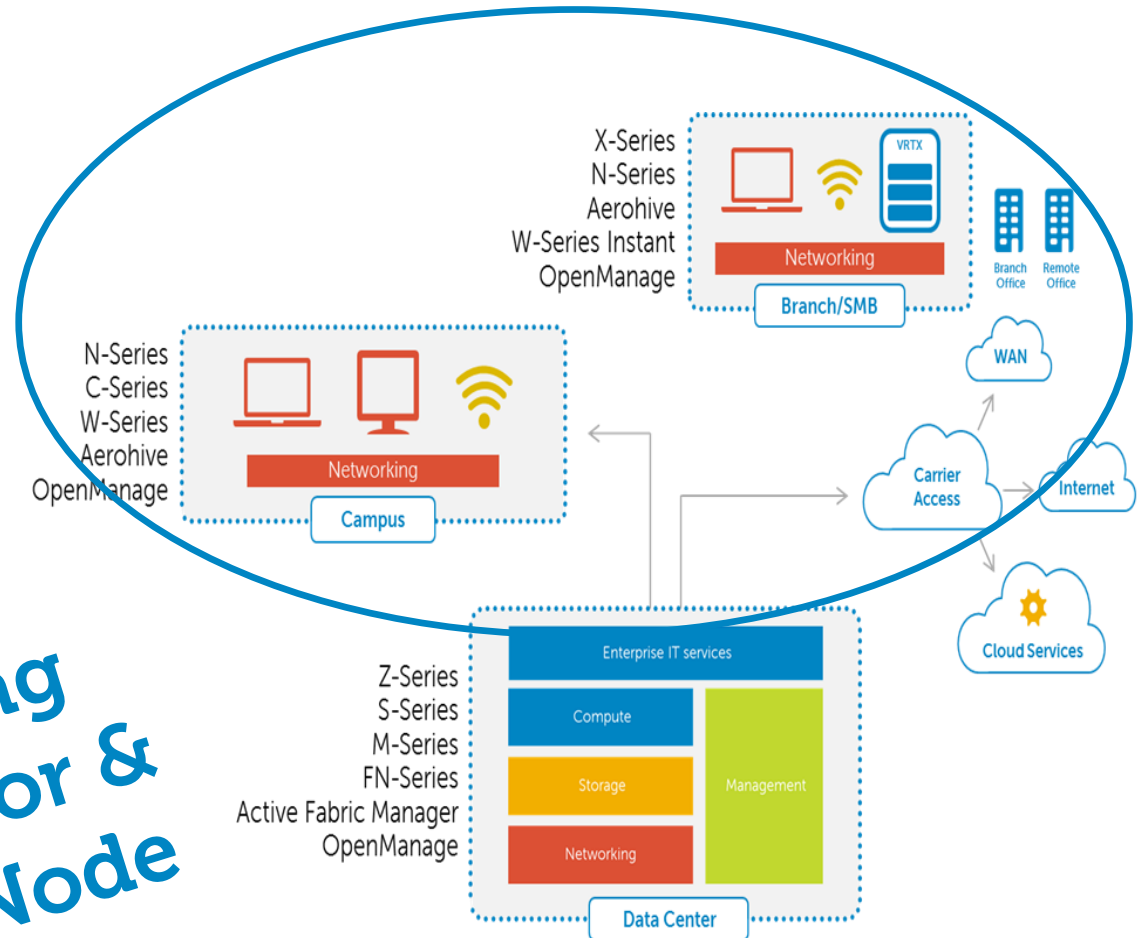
X-Series
N-Series
Aerohive
W-Series Instant
OpenManage

VRTX

Networking

Branch/SMB

Branch Office

Remote Office

N-Series
C-Series
W-Series
Aerohive
OpenManage

Networking

Campus

WAN

Carrier Access

Internet

Cloud Services

ng
or &
Node

Z-Series
S-Series
M-Series
FN-Series
Active Fabric Manager
OpenManage

Enterprise IT services

Compute

Storage

Networking

Management

Data Center